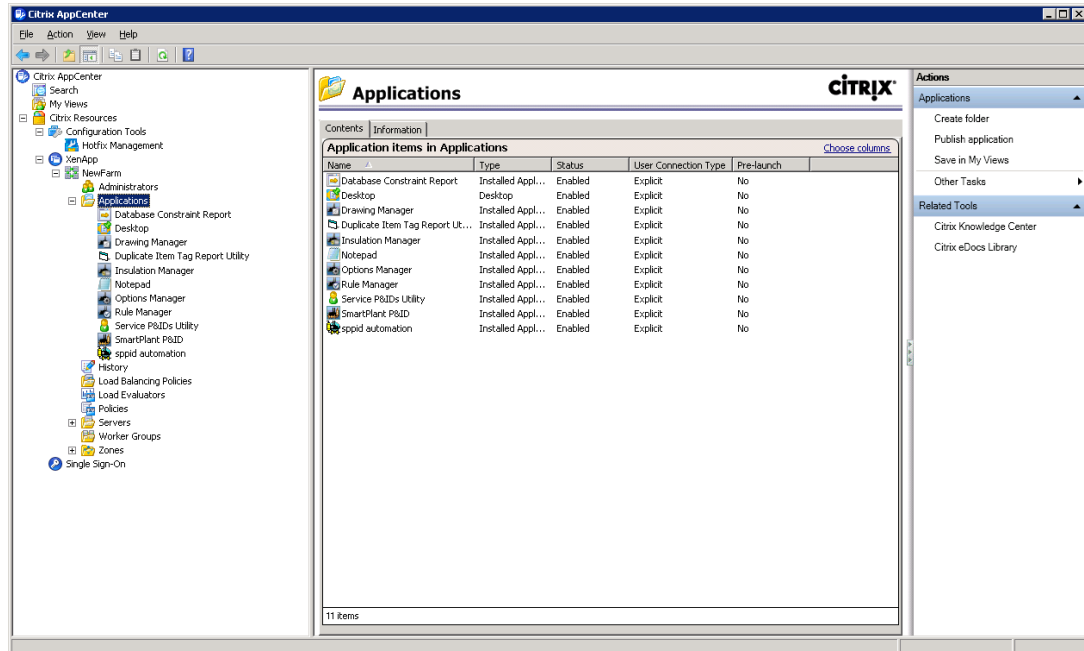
Citrix AppCenter

File Action View Help

Citrix AppCenter
Search
My Views
Citrix Resources
Configuration Tools
Hotfix Management
XenApp
NewFarm
Administrators
Applications
Database Constraint Report
Desktop
Drawing Manager
Duplicate Item Tag Report Utility
Insulation Manager
Notepad
Options Manager
Rule Manager
Service P&IDs Utility
SmartPlant P&ID
sppid automation
History
Load Balancing Policies
Load Evaluators
Policies
Servers
Worker Groups
Zones
Single Sign-On

Applications

CITRIX

Contents Information

Application items in Applications

Choose columns

| Name | Type | Status | User Connection Type | Pre-launch |
|---|---|---|---|---|
| Database Constraint Report | Installed Appl... | Enabled | Explicit | No |
| Desktop | Desktop | Enabled | Explicit | No |
| Drawing Manager | Installed Appl... | Enabled | Explicit | No |
| Duplicate Item Tag Report Ut... | Installed Appl... | Enabled | Explicit | No |
| Insulation Manager | Installed Appl... | Enabled | Explicit | No |
| Notepad | Installed Appl... | Enabled | Explicit | No |
| Options Manager | Installed Appl... | Enabled | Explicit | No |
| Rule Manager | Installed Appl... | Enabled | Explicit | No |
| Service P&IDs Utility | Installed Appl... | Enabled | Explicit | No |
| SmartPlant P&ID | Installed Appl... | Enabled | Explicit | No |
| sppid automation | Installed Appl... | Enabled | Explicit | No |

11 items

Actions
Applications
Create folder
Publish application
Save in My Views
Other Tasks
Related Tools
Citrix Knowledge Center
Citrix eDocs Library